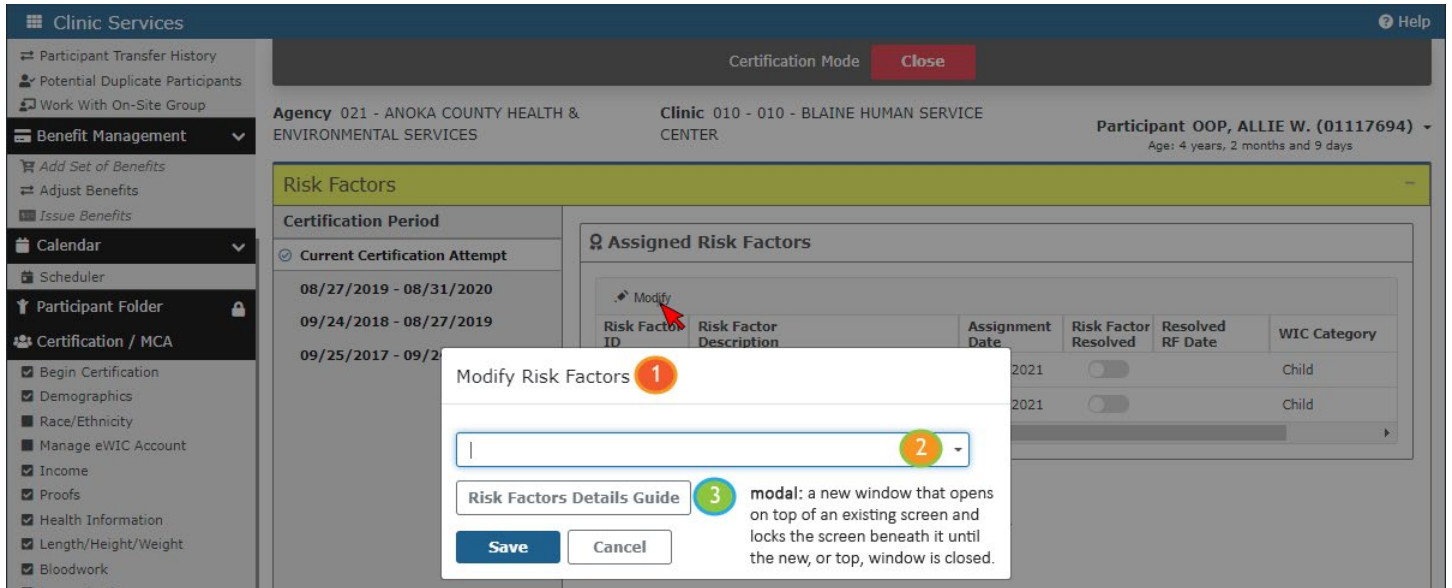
Clinic Services
Help

Participant Transfer History
Potential Duplicate Participants
Work With On-Site Group
Benefit Management
Add Set of Benefits
Adjust Benefits
Issue Benefits
Calendar
Scheduler
Participant Folder
Certification / MCA
Begin Certification
Demographics
Race/Ethnicity
Manage eWIC Account
Income
Proofs
Health Information
Length/Height/Weight
Bloodwork

Certification Mode Close

Agency 021 - ANOKA COUNTY HEALTH & ENVIRONMENTAL SERVICES
Clinic 010 - 010 - BLAINE HUMAN SERVICE CENTER
Participant OOP, ALLIE W. (01117694)
Age: 4 years, 2 months and 9 days

Risk Factors

Certification Period
Current Certification Attempt
08/27/2019 - 08/31/2020
09/24/2018 - 08/27/2019
09/25/2017 - 09/2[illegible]

Assigned Risk Factors
Modify

| Risk Factor ID | Risk Factor Description | Assignment Date | Risk Factor Resolved | Resolved RF Date | WIC Category |
|---|---|---|---|---|---|
| | | 2021 | | | Child |
| | | 2021 | | | Child |

Modify Risk Factors 1

2

Risk Factors Details Guide 3

modal: a new window that opens on top of an existing screen and locks the screen beneath it until the new, or top, window is closed.

Save Cancel